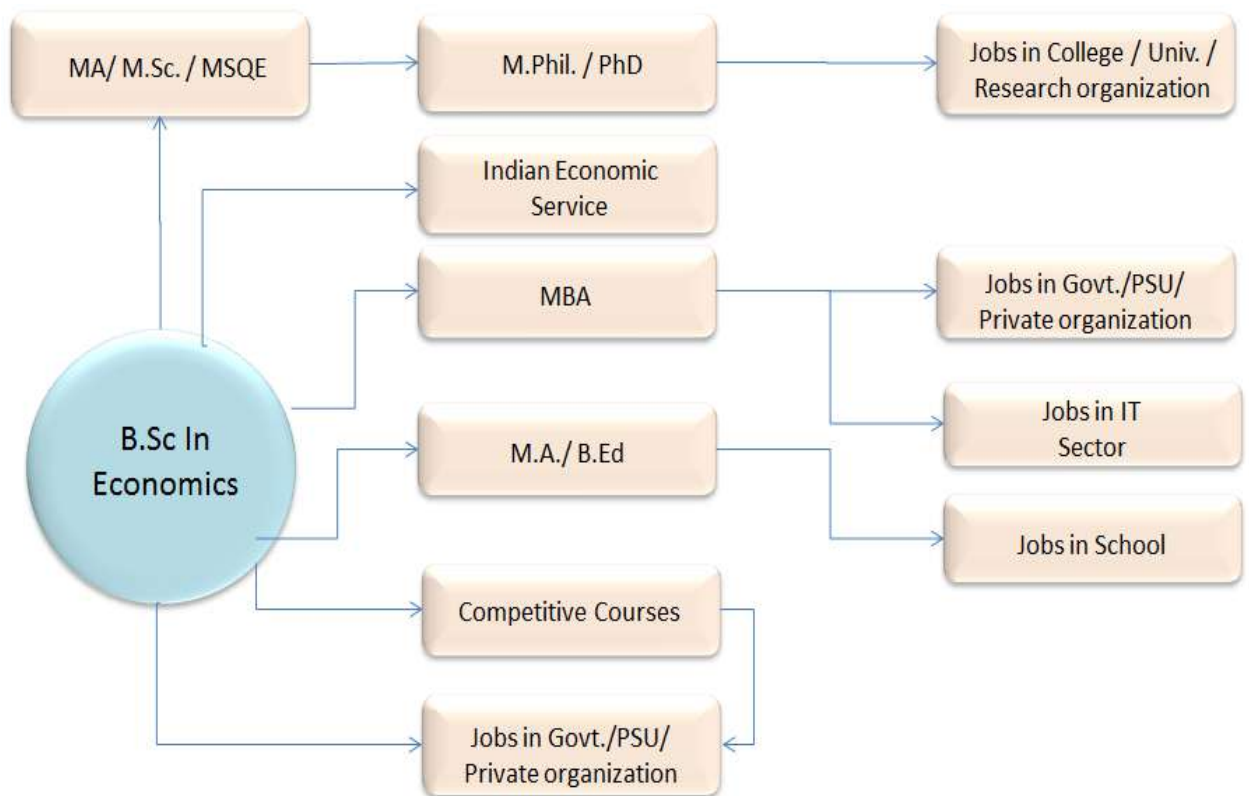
MA/ M.Sc. / MSQE

M.Phil. / PhD

Jobs in College / Univ. / Research organization

Indian Economic Service

MBA

Jobs in Govt./PSU/ Private organization

B.Sc In Economics

Jobs in IT Sector

M.A./ B.Ed

Jobs in School

Competitive Courses

Jobs in Govt./PSU/ Private organization